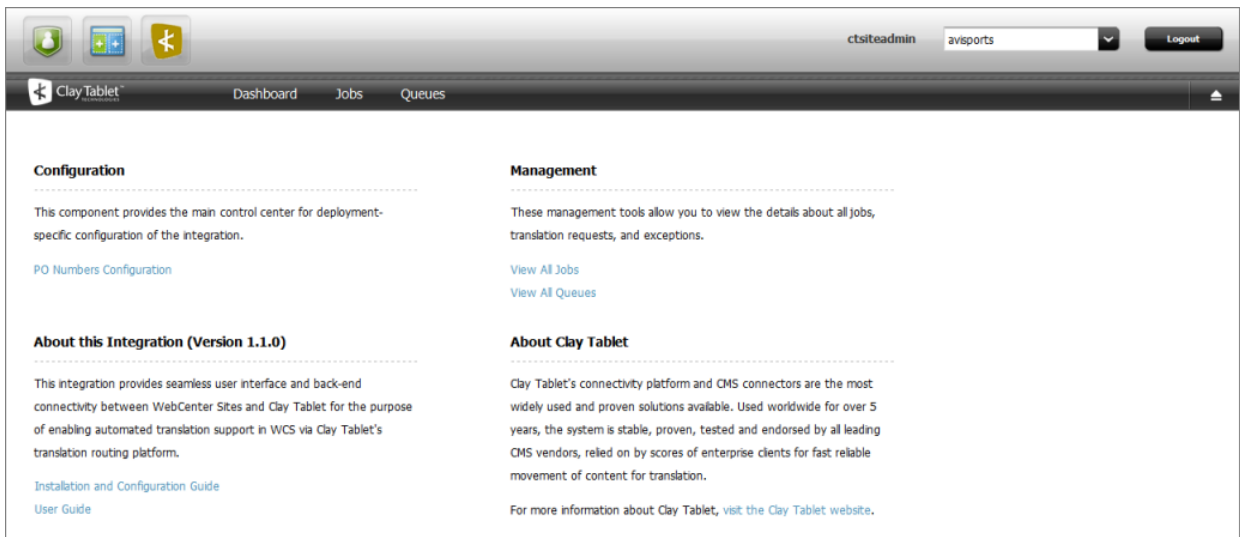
ctsiteadmin avisports Logout

Clay Tablet TECHNOLOGIES

Dashboard Jobs Queues

Configuration

This component provides the main control center for deployment-specific configuration of the integration.

PO Numbers Configuration

About this Integration (Version 1.1.0)

This integration provides seamless user interface and back-end connectivity between WebCenter Sites and Clay Tablet for the purpose of enabling automated translation support in WCS via Clay Tablet's translation routing platform.

Installation and Configuration Guide
User Guide

Management

These management tools allow you to view the details about all jobs, translation requests, and exceptions.

View All Jobs
View All Queues

About Clay Tablet

Clay Tablet's connectivity platform and CMS connectors are the most widely used and proven solutions available. Used worldwide for over 5 years, the system is stable, proven, tested and endorsed by all leading CMS vendors, relied on by scores of enterprise clients for fast reliable movement of content for translation.

For more information about Clay Tablet, visit the Clay Tablet website.